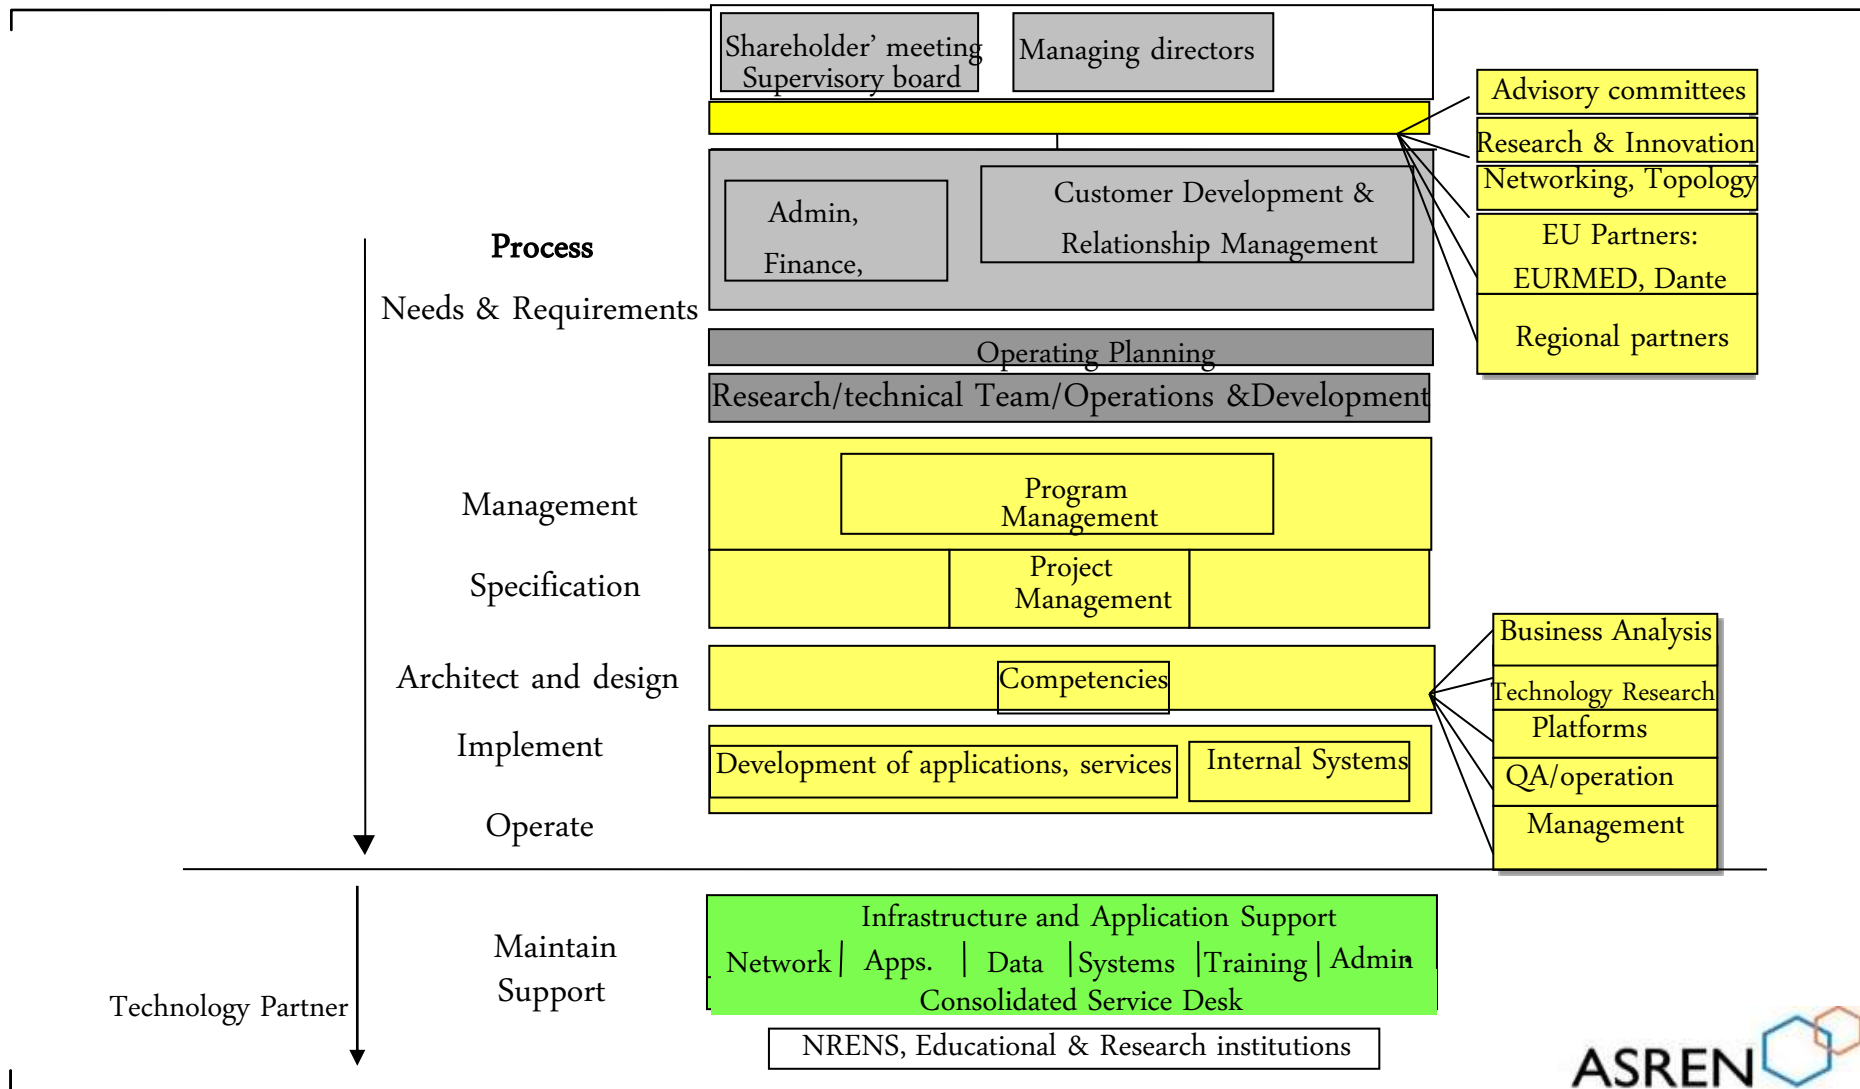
Shareholder' meeting Supervisory board

Managing directors

Advisory committees

Research & Innovation

Networking, Topology

EU Partners: EURMED, Dante

Regional partners

Admin, Finance,

Customer Development & Relationship Management

Process

Needs & Requirements

Operating Planning

Research/technical Team/Operations &Development

Management

Program Management

Specification

Project Management

Architect and design

Competencies

Business Analysis

Technology Research

Platforms

QA/operation

Management

Implement

Development of applications, services

Internal Systems

Operate

Maintain Support

Infrastructure and Application Support

Network | Apps. | Data | Systems | Training | Admin

Consolidated Service Desk

Technology Partner

NRENS, Educational & Research institutions

ASREN